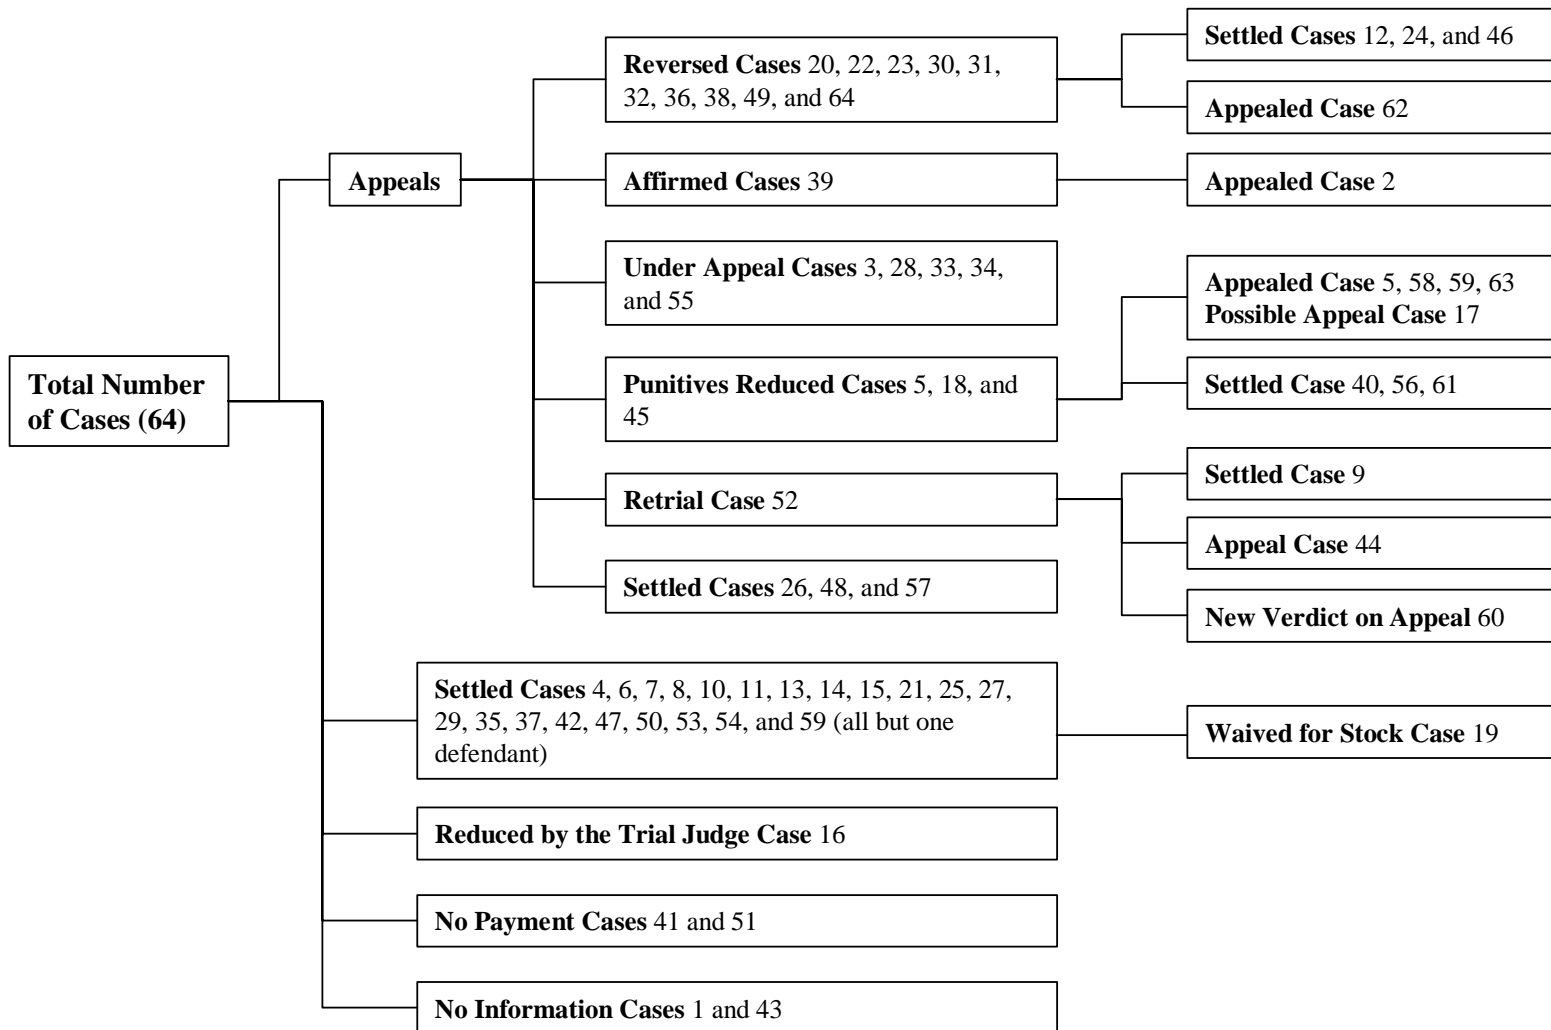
Total Number of Cases (64)

Appeals

Reversed Cases 20, 22, 23, 30, 31, 32, 36, 38, 49, and 64

Settled Cases 12, 24, and 46

Appealed Case 62

Affirmed Cases 39

Appealed Case 2

Under Appeal Cases 3, 28, 33, 34, and 55

Punitives Reduced Cases 5, 18, and 45

Appealed Case 5, 58, 59, 63
Possible Appeal Case 17

Settled Case 40, 56, 61

Retrial Case 52

Settled Case 9

Appeal Case 44

New Verdict on Appeal 60

Settled Cases 26, 48, and 57

Settled Cases 4, 6, 7, 8, 10, 11, 13, 14, 15, 21, 25, 27, 29, 35, 37, 42, 47, 50, 53, 54, and 59 (all but one defendant)

Waived for Stock Case 19

Reduced by the Trial Judge Case 16

No Payment Cases 41 and 51

No Information Cases 1 and 43